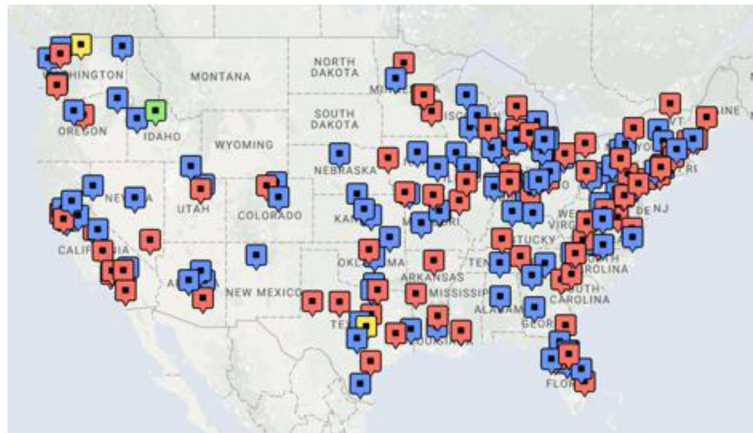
HINGTON
MONTANA
NORTH DAKOTA
MIN
SOUTH DAKOTA
OREGON
IDAHO
WYOMING
NEBRASKA
NEVA
UTAH
COLORADO
KAN
CALIFORNIA
OKLA
ARKANSAS
TEN
TUCKY
WE VIRG
NJ
VT
A
NEW MEXICO
MISSISSIPPI
ALABAMA
CAROLINA
OLINA
GEOR
TEX
OUISIANA
FLOR